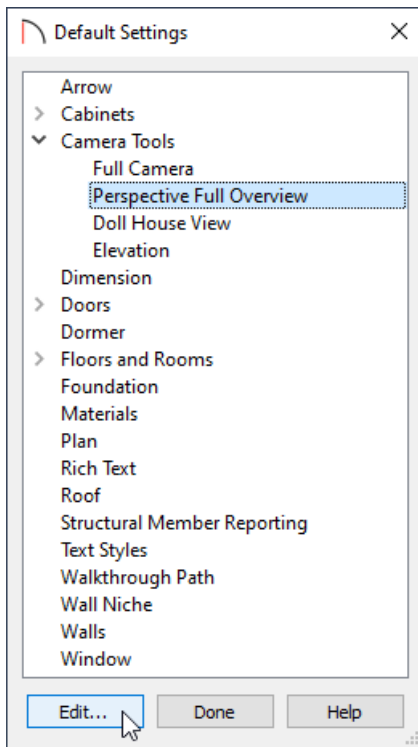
Default Settings ×

Arrow
> Cabinets
Camera Tools
Full Camera
Perspective Full Overview
Doll House View
Elevation
Dimension
> Doors
Dormer
> Floors and Rooms
Foundation
Materials
Plan
Rich Text
Roof
Structural Member Reporting
Text Styles
Walkthrough Path
Wall Niche
Walls
Window

Edit... Done Help